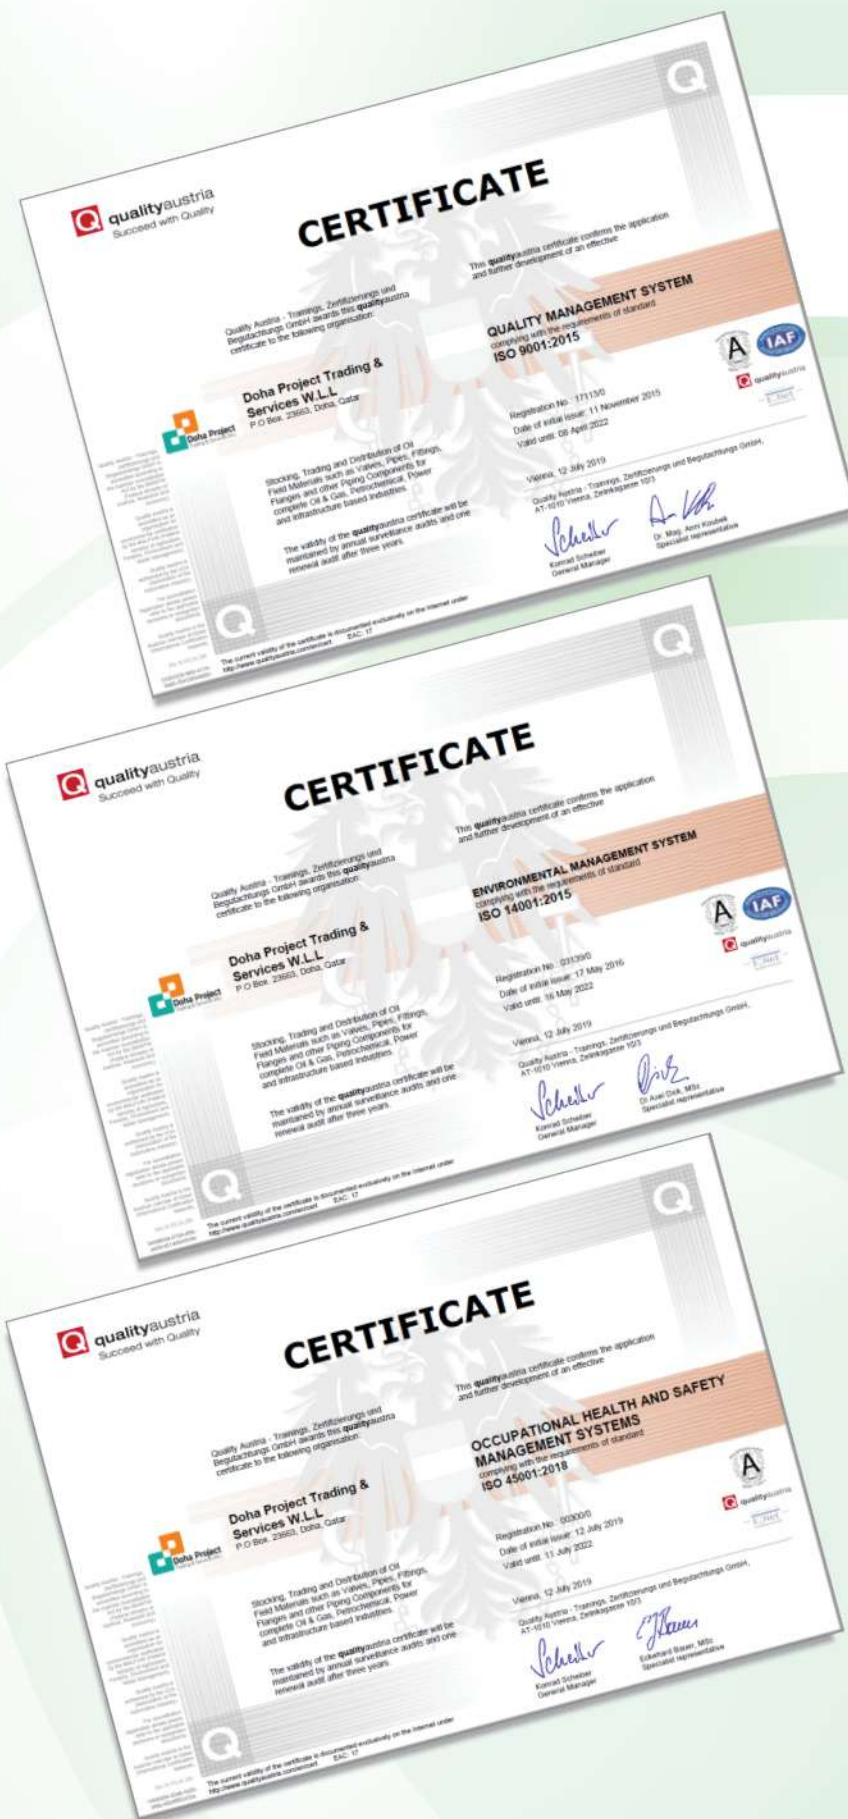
Q qualityaustria
Succeed with Quality

CERTIFICATE

Quality Austria - Trainings, Zertifizierungs und Begutachtungs GmbH awards this qualityaustria certificate to the following organisation:

Doha Project Trading & Services W.L.L
P.O Box: 23663, Doha, Qatar

Doha Project

Stocking, Trading and Distribution of Oil Field Materials such as Valves, Pipes, Fittings, Flanges and other Piping Components for complete Oil & Gas, Petrochemical, Power and infrastructure based Industries.

The validity of the qualityaustria certificate will be maintained by annual surveillance audits and one renewal audit after three years.

This qualityaustria certificate confirms the application and further development of an effective

QUALITY MANAGEMENT SYSTEM
complying with the requirements of standard
ISO 9001:2015

Registration No.: 17113/0
Date of initial issue: 11 November 2015
Valid until: 08 April 2022

Vienna, 12 July 2019

Quality Austria - Trainings, Zertifizierungs und Begutachtungs GmbH, AT-1010 Vienna, Zelinkagasse 10/3

Konrad Scheiber
General Manager

Dr. Mag. Anni Koubek
Specialist representative

IAF

The current validity of the certificate is documented exclusively on the internet under http://www.qualityaustria.com/cert EAC: 17

Q qualityaustria
Succeed with Quality

CERTIFICATE

Quality Austria - Trainings, Zertifizierungs und Begutachtungs GmbH awards this qualityaustria certificate to the following organisation:

Doha Project Trading & Services W.L.L
P.O Box: 23663, Doha, Qatar

Doha Project

Stocking, Trading and Distribution of Oil Field Materials such as Valves, Pipes, Fittings, Flanges and other Piping Components for complete Oil & Gas, Petrochemical, Power and infrastructure based Industries.

The validity of the qualityaustria certificate will be maintained by annual surveillance audits and one renewal audit after three years.

This qualityaustria certificate confirms the application and further development of an effective

ENVIRONMENTAL MANAGEMENT SYSTEM
complying with the requirements of standard
ISO 14001:2015

Registration No.: 03139/0
Date of initial issue: 17 May 2016
Valid until: 16 May 2022

Vienna, 12 July 2019

Quality Austria - Trainings, Zertifizierungs und Begutachtungs GmbH, AT-1010 Vienna, Zelinkagasse 10/3

Konrad Scheiber
General Manager

DI Axel Dick, MSc
Specialist representative

IAF

The current validity of the certificate is documented exclusively on the internet under http://www.qualityaustria.com/cert EAC: 17

Q qualityaustria
Succeed with Quality

CERTIFICATE

Quality Austria - Trainings, Zertifizierungs und Begutachtungs GmbH awards this qualityaustria certificate to the following organisation:

Doha Project Trading & Services W.L.L
P.O Box: 23663, Doha, Qatar

Doha Project

Stocking, Trading and Distribution of Oil Field Materials such as Valves, Pipes, Fittings, Flanges and other Piping Components for complete Oil & Gas, Petrochemical, Power and infrastructure based Industries.

The validity of the qualityaustria certificate will be maintained by annual surveillance audits and one renewal audit after three years.

This qualityaustria certificate confirms the application and further development of an effective

OCCUPATIONAL HEALTH AND SAFETY MANAGEMENT SYSTEMS
complying with the requirements of standard
ISO 45001:2018

Registration No.: 00300/0
Date of initial issue: 12 July 2019
Valid until: 11 July 2022

Vienna, 12 July 2019

Quality Austria - Trainings, Zertifizierungs und Begutachtungs GmbH, AT-1010 Vienna, Zelinkagasse 10/3

Konrad Scheiber
General Manager

Eckehard Bauer, MSc
Specialist representative

The current validity of the certificate is documented exclusively on the internet under http://www.qualityaustria.com/cert EAC: 17